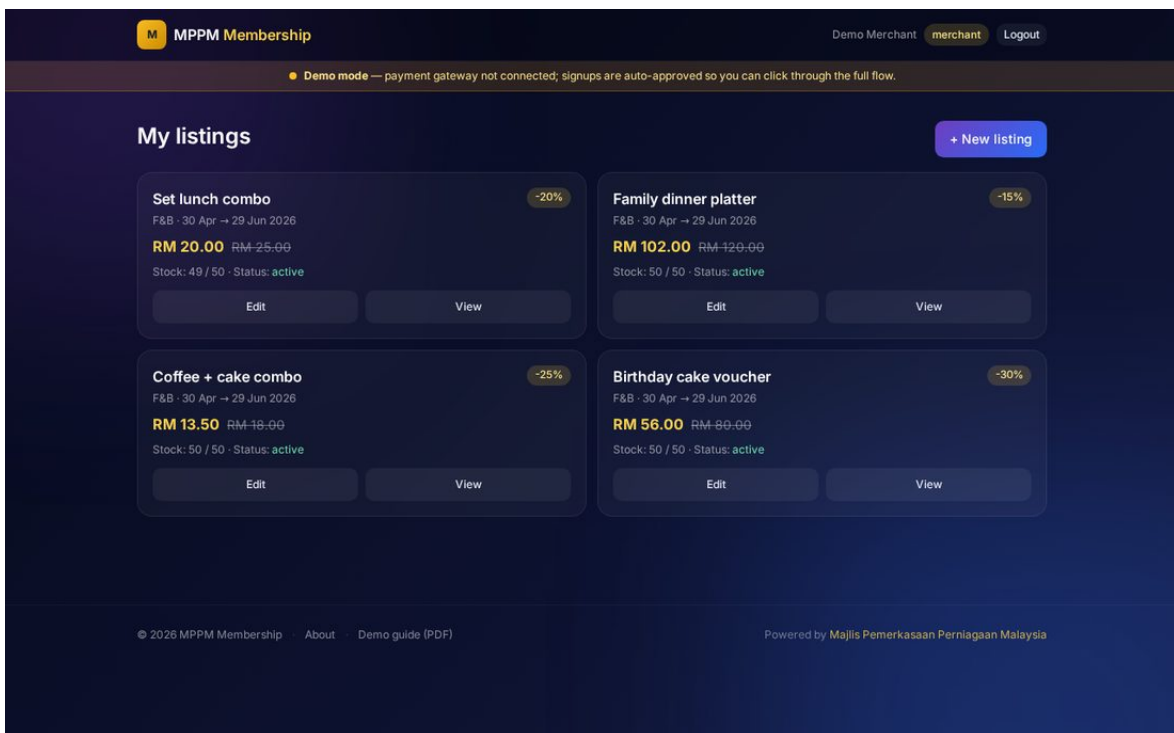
M MPPM Membership

Demo Merchant merchant Logout

Demo mode — payment gateway not connected; signups are auto-approved so you can click through the full flow.

My listings

+ New listing

Set lunch combo -20%
F&B · 30 Apr → 29 Jun 2026
RM 20.00 RM 25.00
Stock: 49 / 50 · Status: active
Edit View

Family dinner platter -15%
F&B · 30 Apr → 29 Jun 2026
RM 102.00 RM 120.00
Stock: 50 / 50 · Status: active
Edit View

Coffee + cake combo -25%
F&B · 30 Apr → 29 Jun 2026
RM 13.50 RM 18.00
Stock: 50 / 50 · Status: active
Edit View

Birthday cake voucher -30%
F&B · 30 Apr → 29 Jun 2026
RM 56.00 RM 80.00
Stock: 50 / 50 · Status: active
Edit View

© 2026 MPPM Membership · About · Demo guide (PDF)

Powered by Majlis Pemerkasaan Perniagaan Malaysia